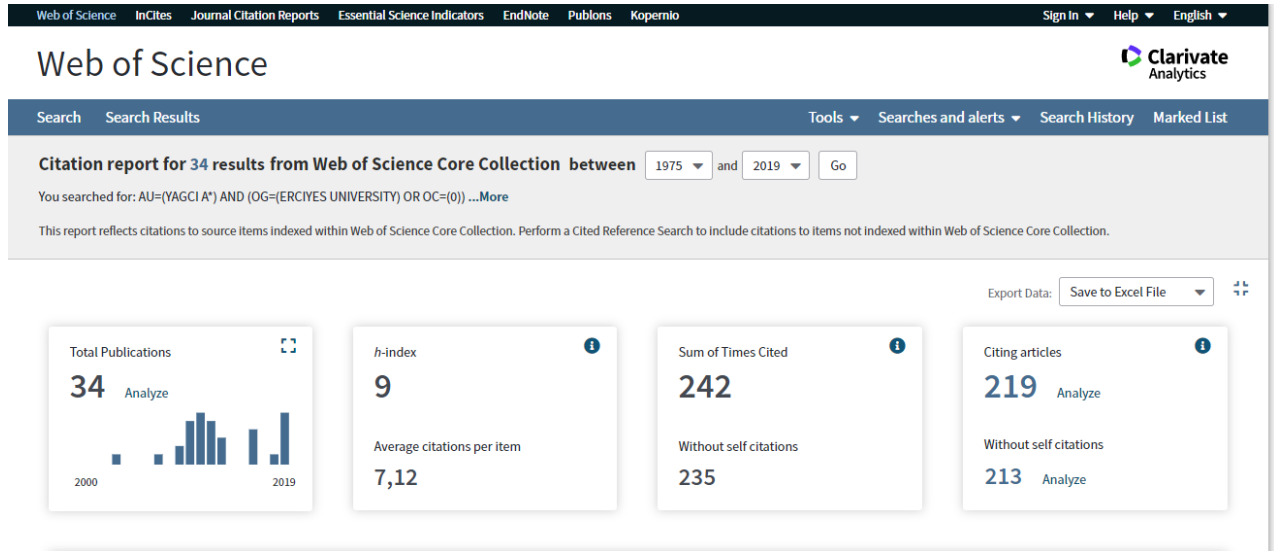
Web of Science InCites Journal Citation Reports Essential Science Indicators EndNote Publons Kopernio

Sign In ▾ Help ▾ English ▾

Web of Science

Clarivate Analytics

Search Search Results

Tools ▾ Searches and alerts ▾ Search History Marked List

Citation report for 34 results from Web of Science Core Collection between 1975 and 2019 Go

You searched for: AU=(YAGCI A*) AND (OG=(ERCIYES UNIVERSITY) OR OC=(0)) ...More

This report reflects citations to source items indexed within Web of Science Core Collection. Perform a Cited Reference Search to include citations to items not indexed within Web of Science Core Collection.

Export Data: Save to Excel File

Total Publications
34 Analyze
2000
2019

h-index
9
Average citations per item
7,12

Sum of Times Cited
242
Without self citations
235

Citing articles
219 Analyze
Without self citations
213 Analyze